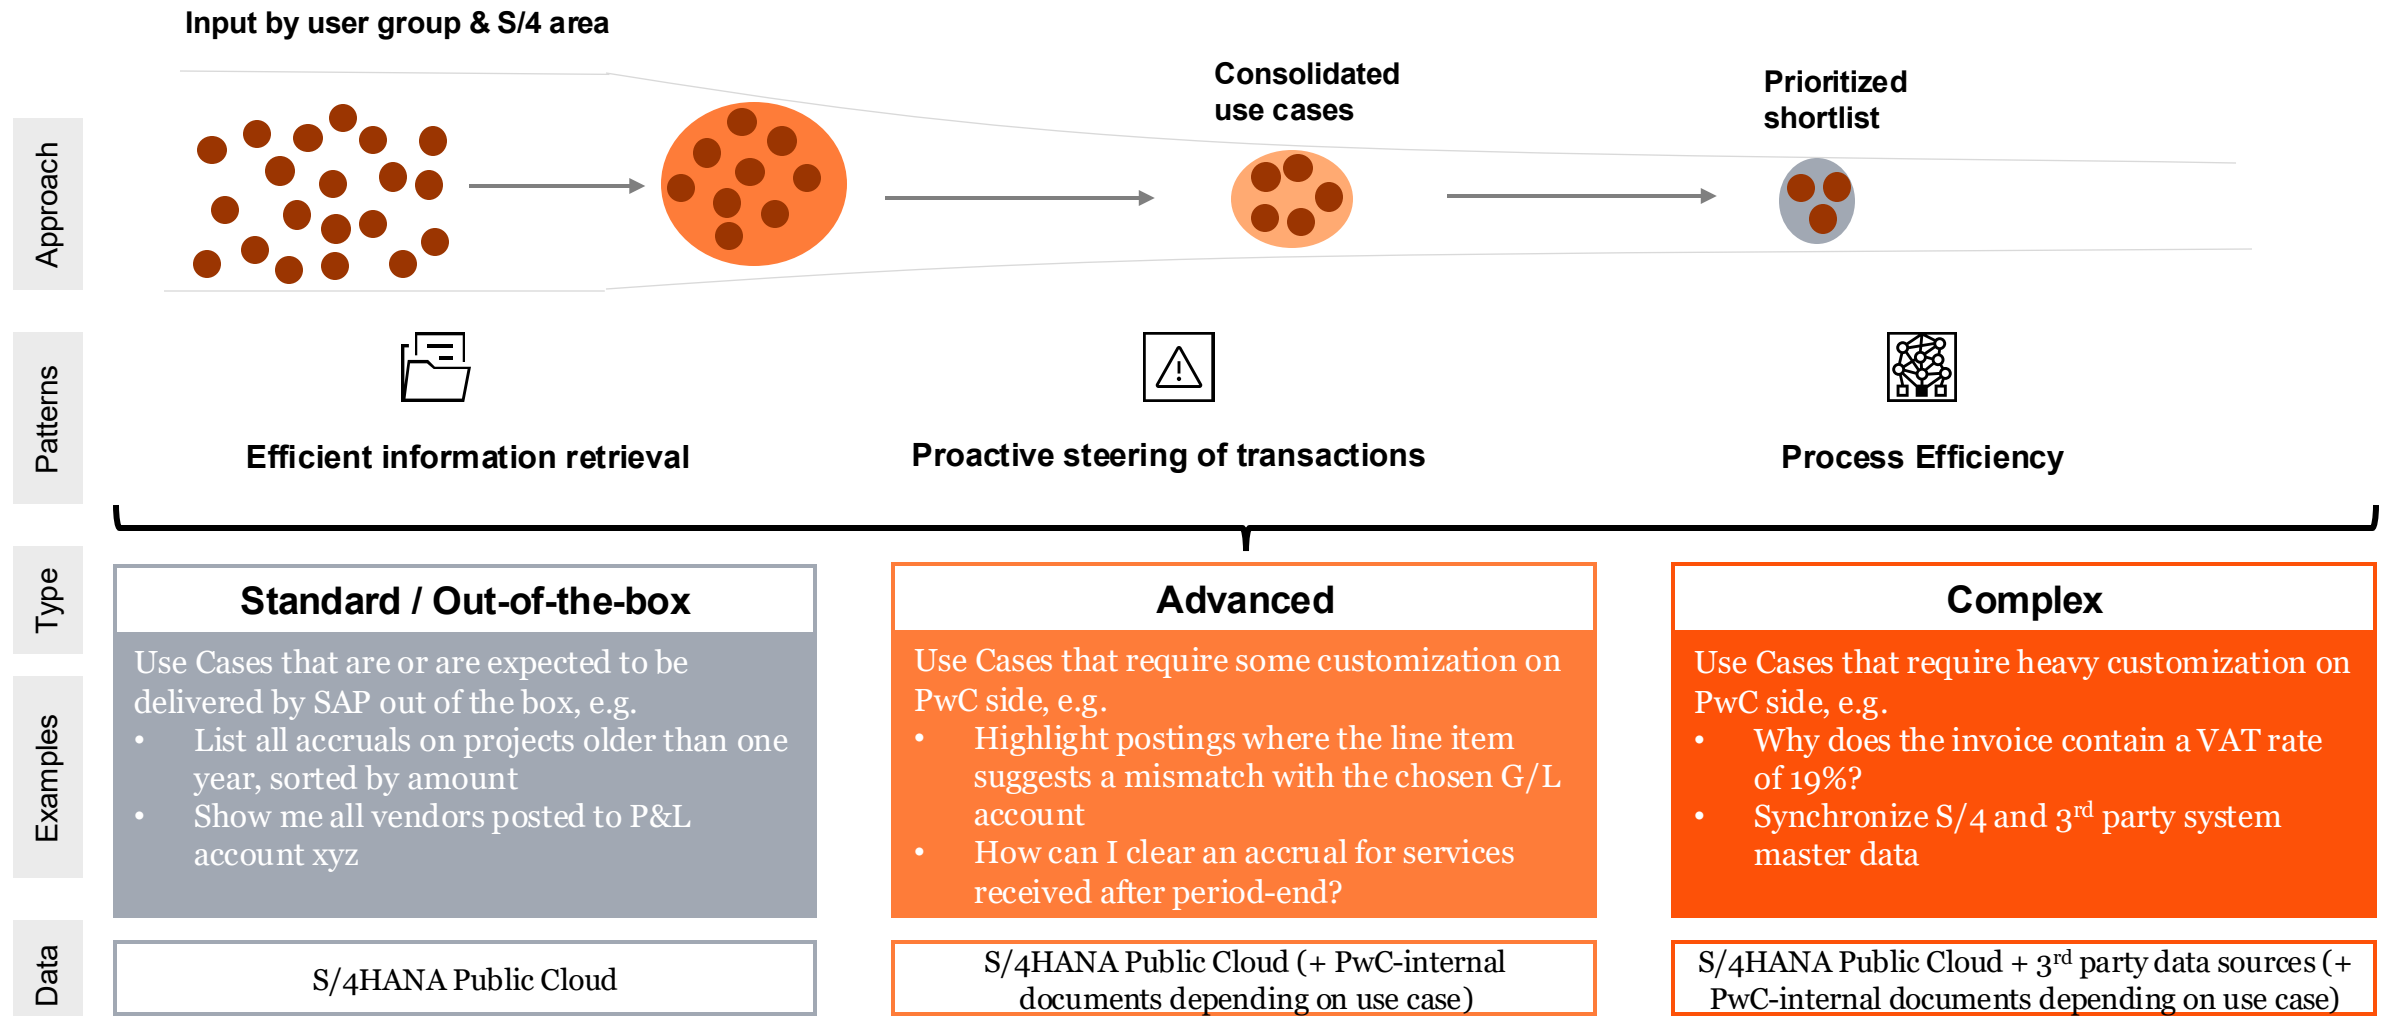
Approach

Input by user group & S/4 area

Consolidated use cases

Prioritized shortlist

Patterns

Efficient information retrieval

Proactive steering of transactions

Process Efficiency

Type

Standard / Out-of-the-box

Advanced

Complex

Examples

Use Cases that are or are expected to be delivered by SAP out of the box, e.g.
• List all accruals on projects older than one year, sorted by amount
• Show me all vendors posted to P&L account xyz

Use Cases that require some customization on PwC side, e.g.
• Highlight postings where the line item suggests a mismatch with the chosen G/L account
• How can I clear an accrual for services received after period-end?

Use Cases that require heavy customization on PwC side, e.g.
• Why does the invoice contain a VAT rate of 19%?
• Synchronize S/4 and 3$^{rd}$ party system master data

Data

S/4HANA Public Cloud

S/4HANA Public Cloud (+ PwC-internal documents depending on use case)

S/4HANA Public Cloud + 3$^{rd}$ party data sources (+ PwC-internal documents depending on use case)